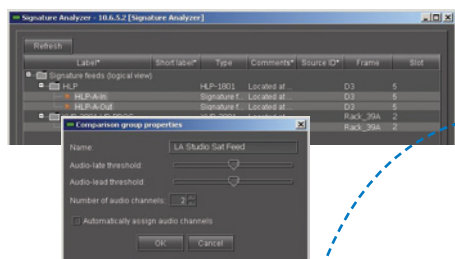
Signature Analyzer - 10.6.5.2 [Signature Analyzer]

Refresh

| Label* | Short label* | Type | Comments* | Source ID* | Frame | Slot |
|---|---|---|---|---|---|---|
| Signature feeds (logical view) | | | | | | |
| HLP | | HLP-1801 | Located at... | | D3 | 5 |
| HLP-A-In | | Signature f... | Located at... | | D3 | 5 |
| HLP-A-Out | | Signature f... | Located at... | | D3 | 5 |
| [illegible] | | HLP-1801 | | | Rack_39A | 2 |
| | | | | | Rack_39A | 2 |

Comparison group properties

Name: LA Studio Sat Feed

Audio-late threshold

Audio-lead threshold

Number of audio channels: 2

Automatically assign audio channels

OK Cancel